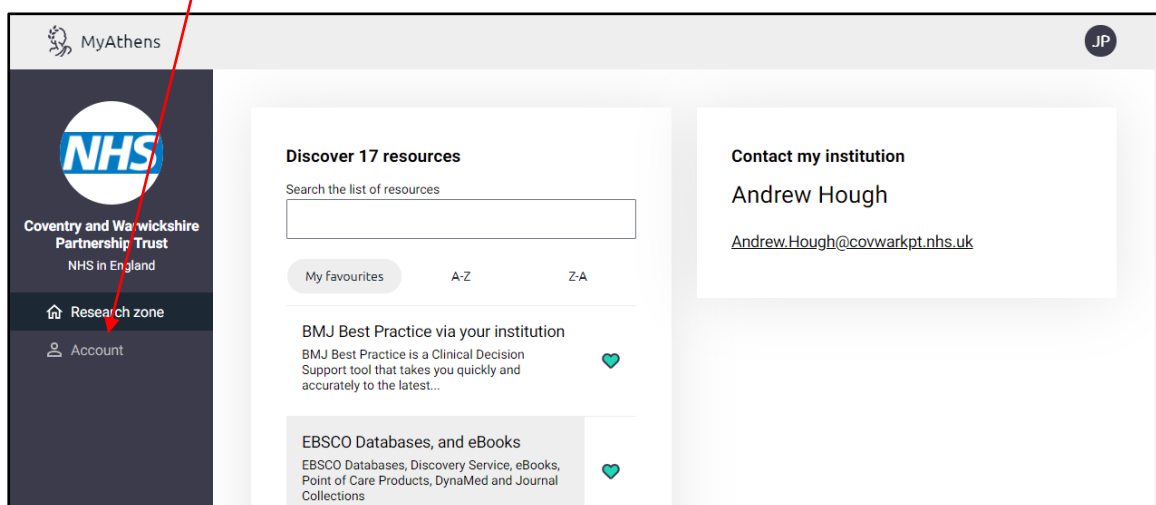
MyAthens

JP

NHS

Coventry and Warwickshire Partnership Trust
NHS in England

Research zone
Account

Discover 17 resources
Search the list of resources

My favourites
A-Z
Z-A

BMJ Best Practice via your institution
BMJ Best Practice is a Clinical Decision Support tool that takes you quickly and accurately to the latest...

EBSCO Databases, and eBooks
EBSCO Databases, Discovery Service, eBooks, Point of Care Products, DynaMed and Journal Collections

Contact my institution
Andrew Hough
Andrew.Hough@covwarkpt.nhs.uk